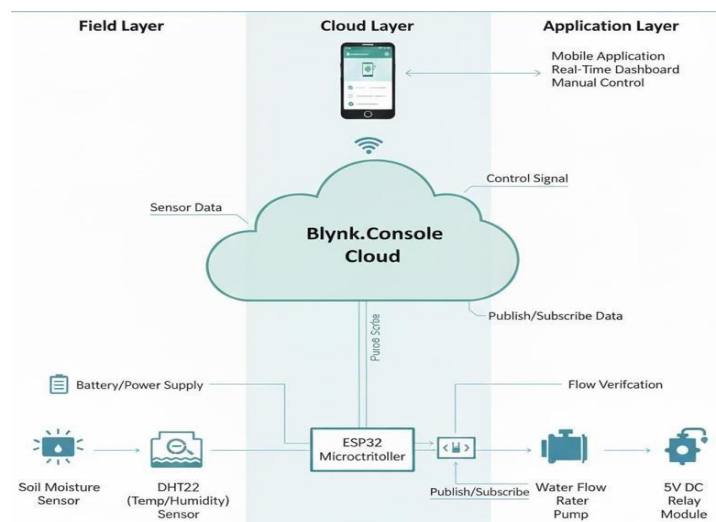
Field Layer

Cloud Layer

Application Layer

Mobile Application
Real-Time Dashboard
Manual Control

Control Signal

Sensor Data

Blynk.Console Cloud

Publish/Subscribe Data

Puro8 Scribe

Battery/Power Supply

Flow Verifcation

ESP32 Microctritoller

Soil Moisture Sensor

DHT22 (Temp/Humidity) Sensor

Publish/Subscribe

Water Flow Rater Pump

5V DC Relay Module